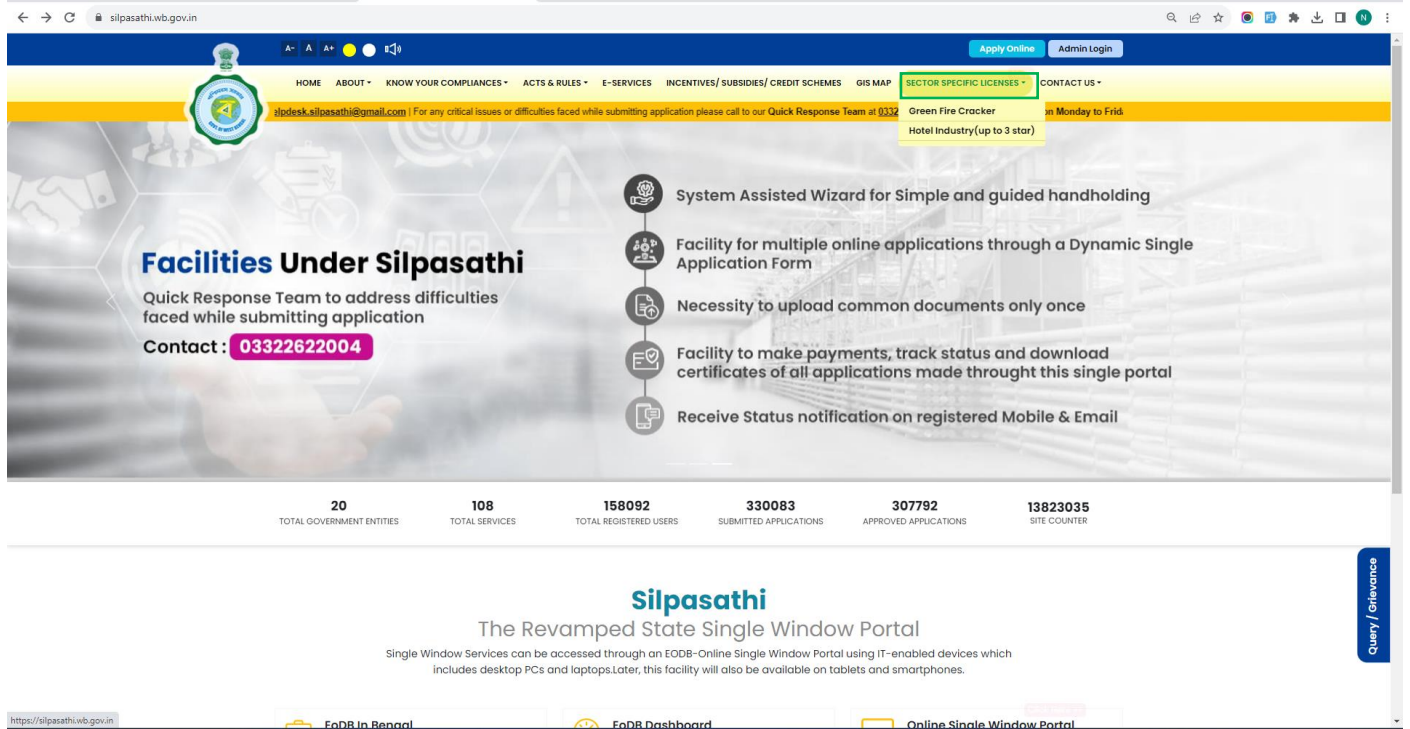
silpasathi.wb.gov.in

A- A A+

Apply Online Admin Login

HOME ABOUT ▾ KNOW YOUR COMPLIANCES ▾ ACTS & RULES ▾ E-SERVICES INCENTIVES/ SUBSIDIES/ CREDIT SCHEMES GIS MAP SECTOR SPECIFIC LICENSES ▾ CONTACT US ▾

Green Fire Cracker
Hotel Industry(up to 3 star)

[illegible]elpdesk.silpasathi@gmail.com | For any critical issues or difficulties faced while submitting application please call to our Quick Response Team at 0332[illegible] on Monday to Frid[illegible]

Facilities Under Silpasathi

Quick Response Team to address difficulties faced while submitting application

Contact : 03322622004

System Assisted Wizard for Simple and guided handholding

Facility for multiple online applications through a Dynamic Single Application Form

Necessity to upload common documents only once

Facility to make payments, track status and download certificates of all applications made throught this single portal

Receive Status notification on registered Mobile & Email

| 20 | 108 | 158092 | 330083 | 307792 | 13823035 |
|---|---|---|---|---|---|
| TOTAL GOVERNMENT ENTITIES | TOTAL SERVICES | TOTAL REGISTERED USERS | SUBMITTED APPLICATIONS | APPROVED APPLICATIONS | SITE COUNTER |

Query / Grievance

Silpasathi

The Revamped State Single Window Portal

Single Window Services can be accessed through an EODB-Online Single Window Portal using IT-enabled devices which includes desktop PCs and laptops.Later, this facility will also be available on tablets and smartphones.

https://silpasathi.wb.gov.in

EoDB In Bengal

EoDB Dashboard

Online Single Window Portal